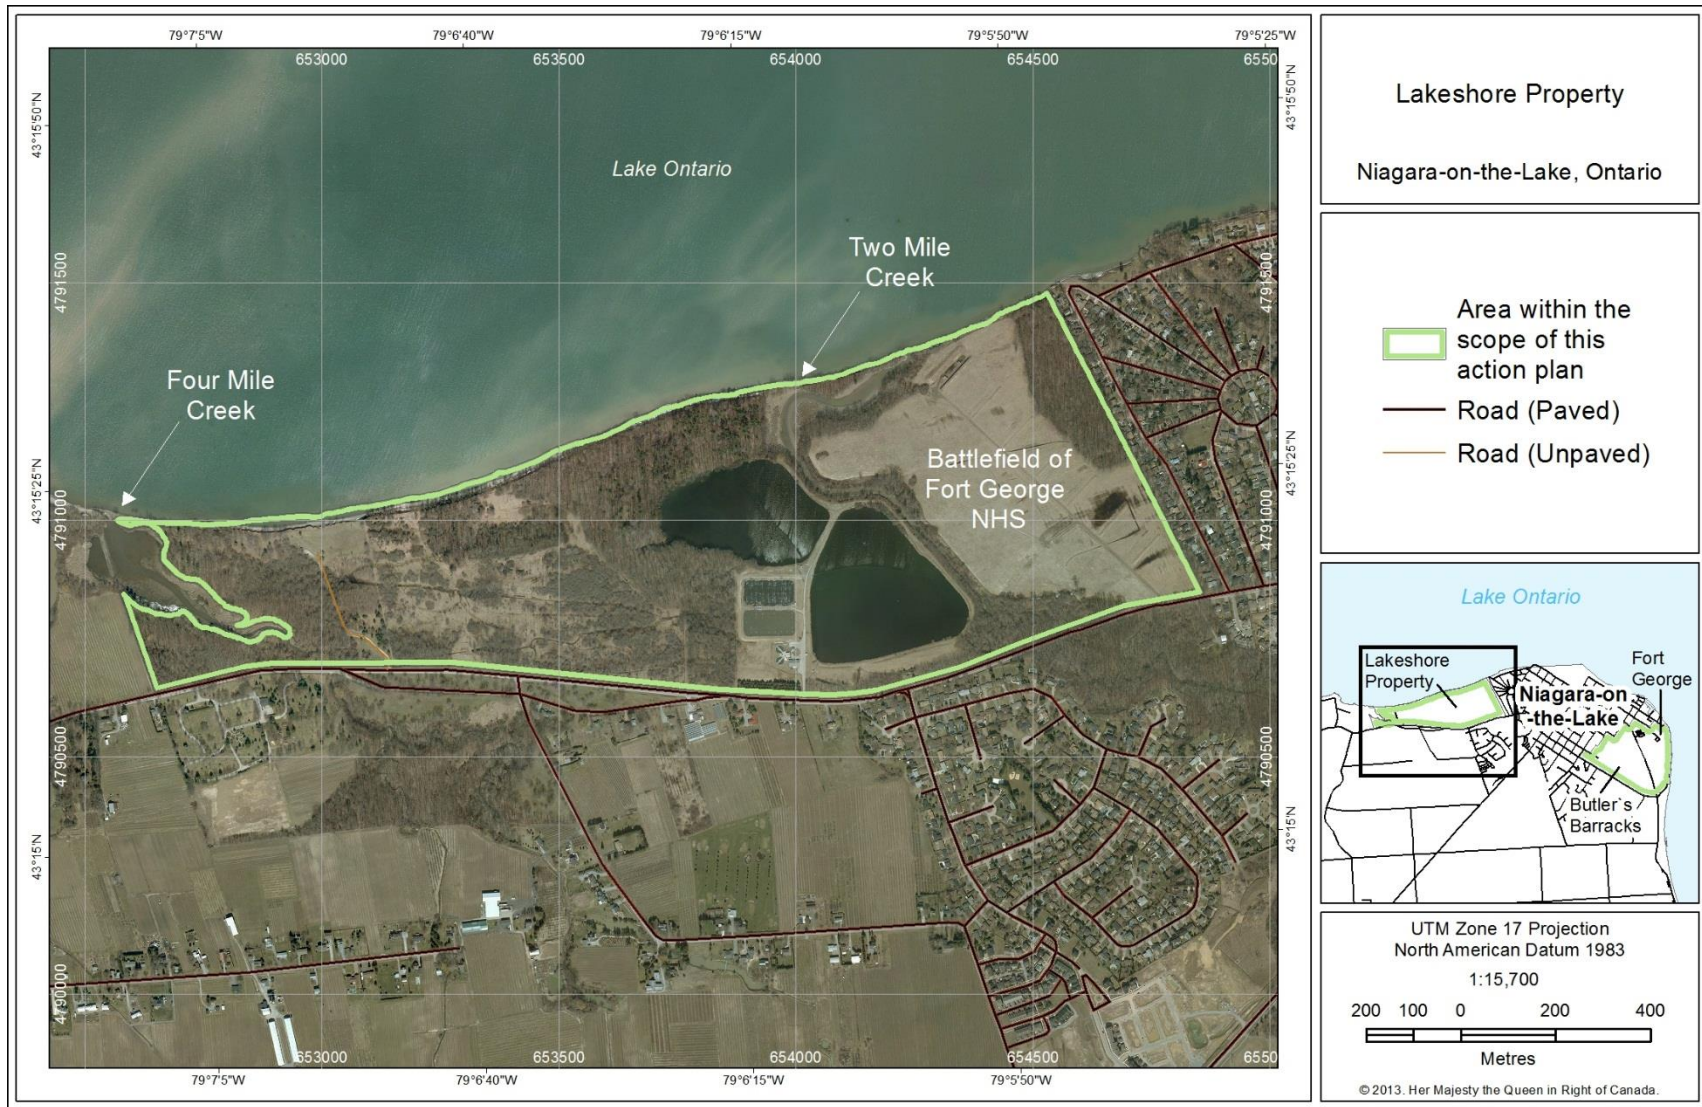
79°7'5"W 79°6'40"W 79°6'15"W 79°5'50"W 79°5'25"W

653000 653500 654000 654500 6550

43°15'50"N

43°15'50"N

Lake Ontario

4791500

4791500

Two Mile Creek

Four Mile Creek

43°15'25"N

43°15'25"N

4791000

4791000

Battlefield of Fort George NHS

4790500

4790500

43°15'N

43°15'N

4790000

653000 653500 654000 654500 6550

79°7'5"W 79°6'40"W 79°6'15"W 79°5'50"W

Lakeshore Property

Niagara-on-the-Lake, Ontario

Area within the scope of this action plan

Road (Paved)

Road (Unpaved)

Lake Ontario

Lakeshore Property

Fort George

Niagara-on-the-Lake

Butler`s Barracks

UTM Zone 17 Projection
North American Datum 1983

1:15,700

200 100 0 200 400

Metres

© 2013. Her Majesty the Queen in Right of Canada.